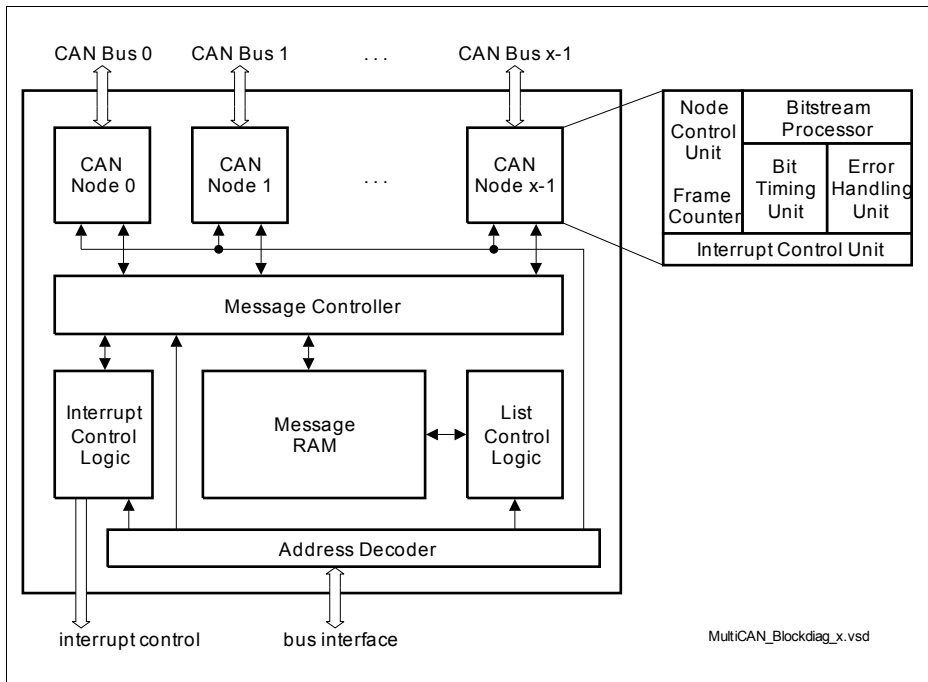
CAN Bus 0
CAN Bus 1
. . .
CAN Bus x-1

CAN Node 0
CAN Node 1
. . .
CAN Node x-1

Node Control Unit
Frame Counter
Bitstream Processor
Bit Timing Unit
Error Handling Unit
Interrupt Control Unit

Message Controller

Interrupt Control Logic
Message RAM
List Control Logic

Address Decoder

interrupt control
bus interface

MultiCAN_Blockdiag_x.vsd